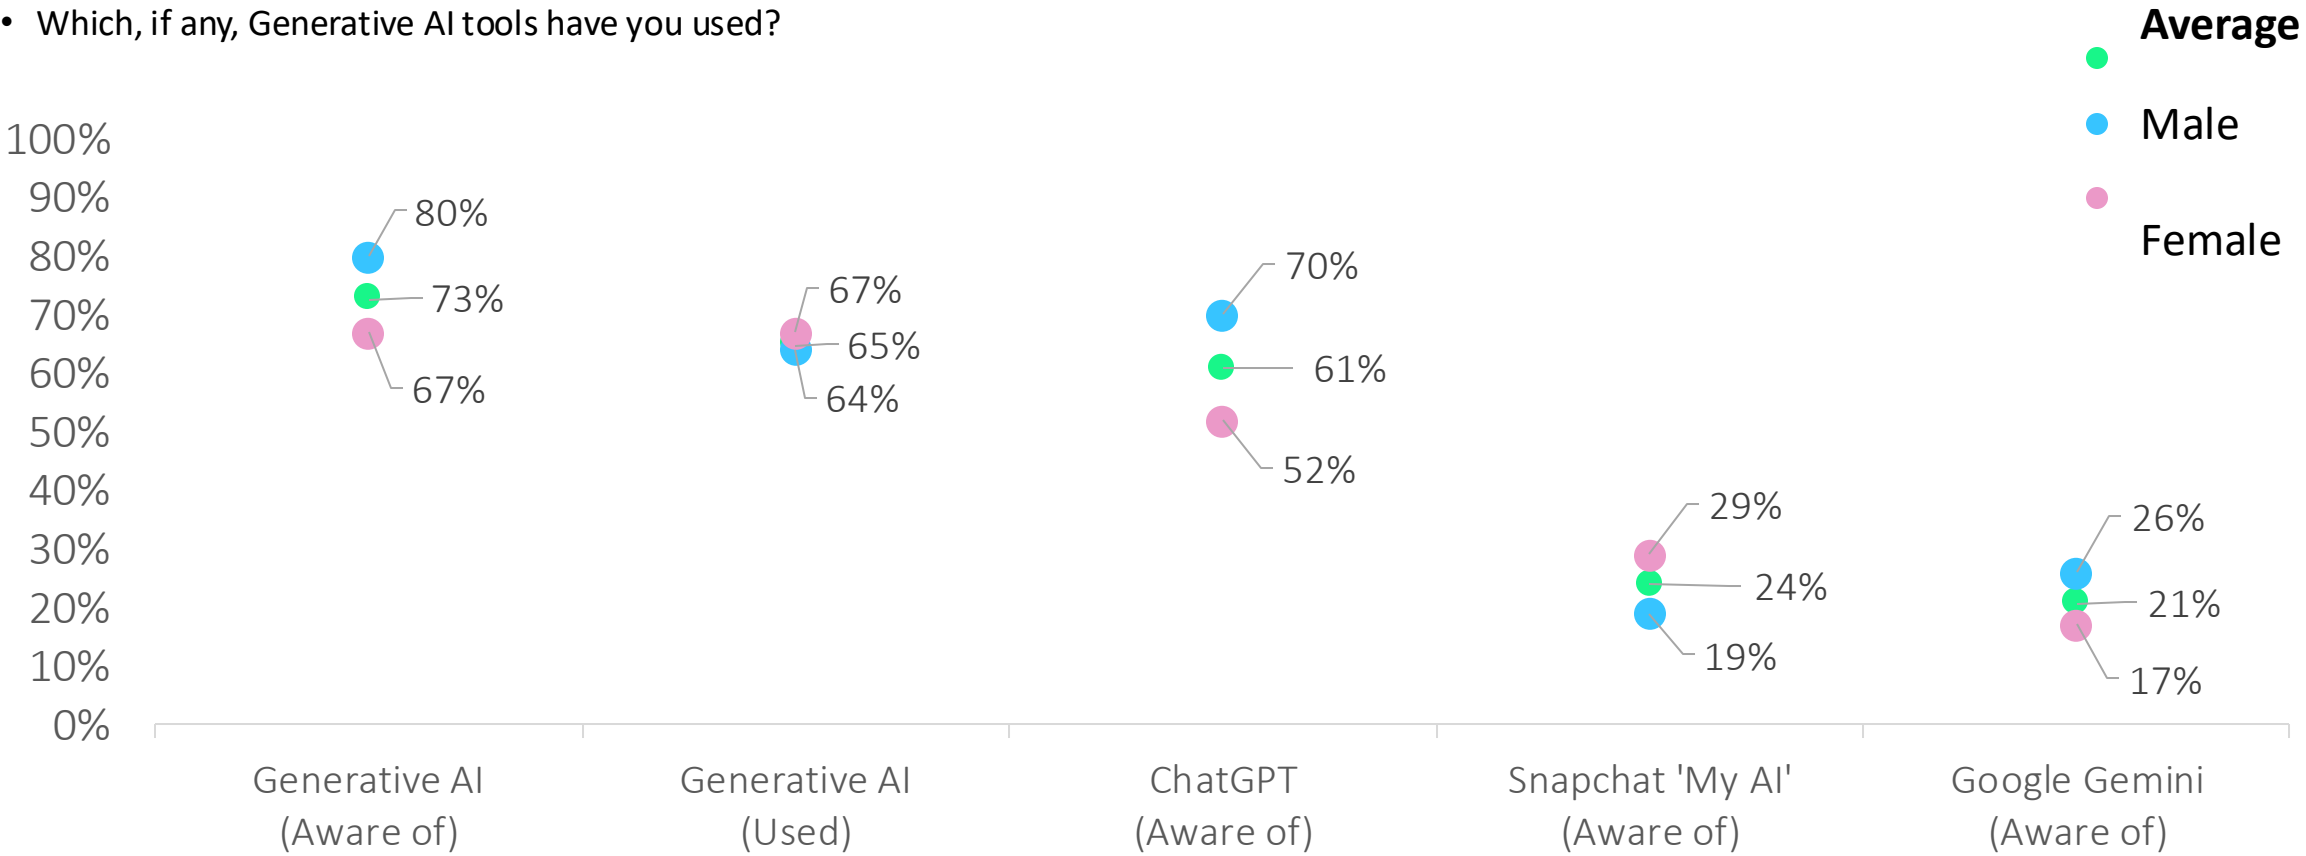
• Which, if any, Generative AI tools have you used?

Average
Male
Female

100%
90%
80%
70%
60%
50%
40%
30%
20%
10%
0%

80%
73%
67%
67%
65%
64%
70%
61%
52%
29%
24%
19%
26%
21%
17%

Generative AI (Aware of)
Generative AI (Used)
ChatGPT (Aware of)
Snapchat 'My AI' (Aware of)
Google Gemini (Aware of)